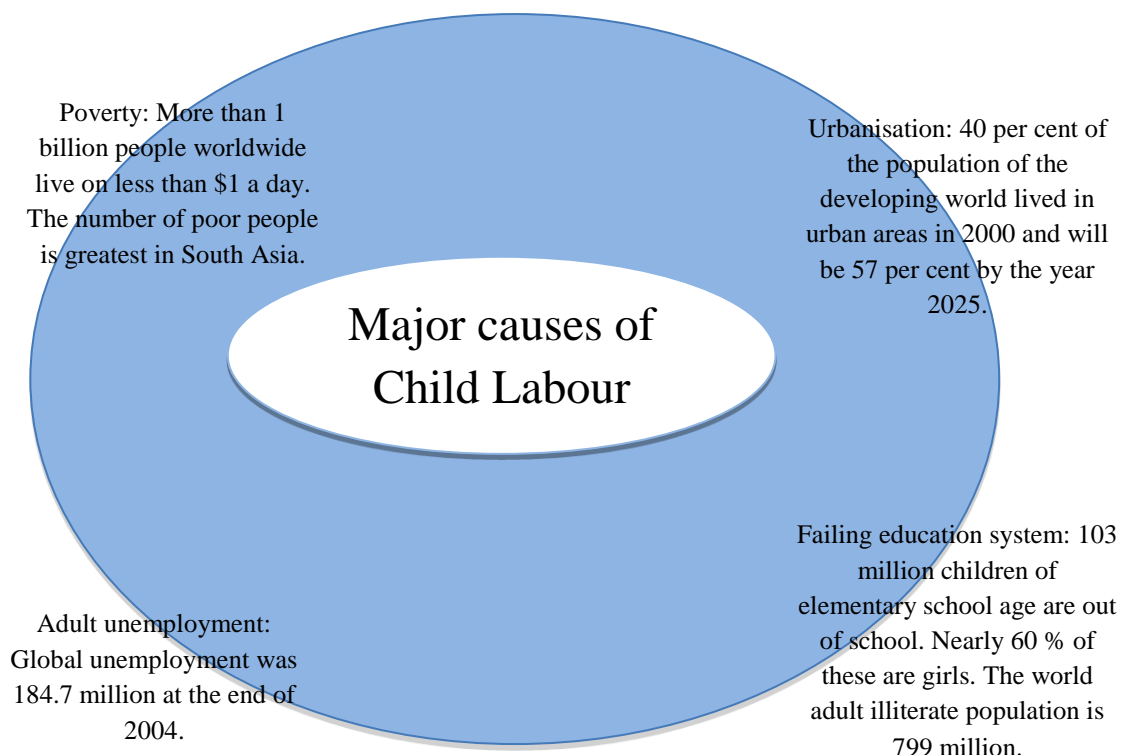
Poverty: More than 1 billion people worldwide live on less than \$1 a day. The number of poor people is greatest in South Asia.

Urbanisation: 40 per cent of the population of the developing world lived in urban areas in 2000 and will be 57 per cent by the year 2025.

Major causes of Child Labour

Failing education system: 103 million children of elementary school age are out of school. Nearly 60 % of these are girls. The world adult illiterate population is 799 million.

Adult unemployment: Global unemployment was 184.7 million at the end of 2004.